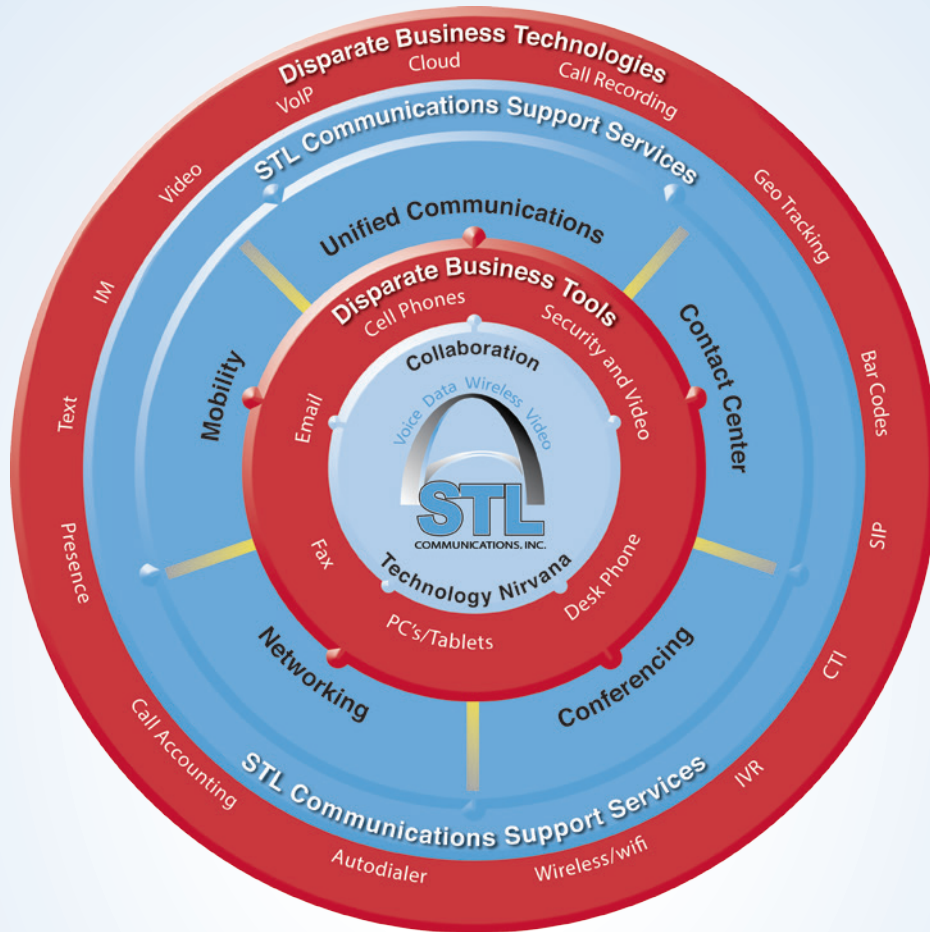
Disparate Business Technologies

VoIP

Cloud

Call Recording

STL Communications Support Services

Video

Geo Tracking

Unified Communications

IM

Disparate Business Tools

Cell Phones

Security and Video

Contact Center

Bar Codes

Mobility

Collaboration

Text

Email

Voice Data Wireless Video

STL

COMMUNICATIONS, INC.

Technology Nirvana

Fax

Desk Phone

SIP

Presence

PC's/Tablets

Networking

Conferencing

CTI

Call Accounting

STL Communications Support Services

IVR

Autodialer

Wireless/wifi